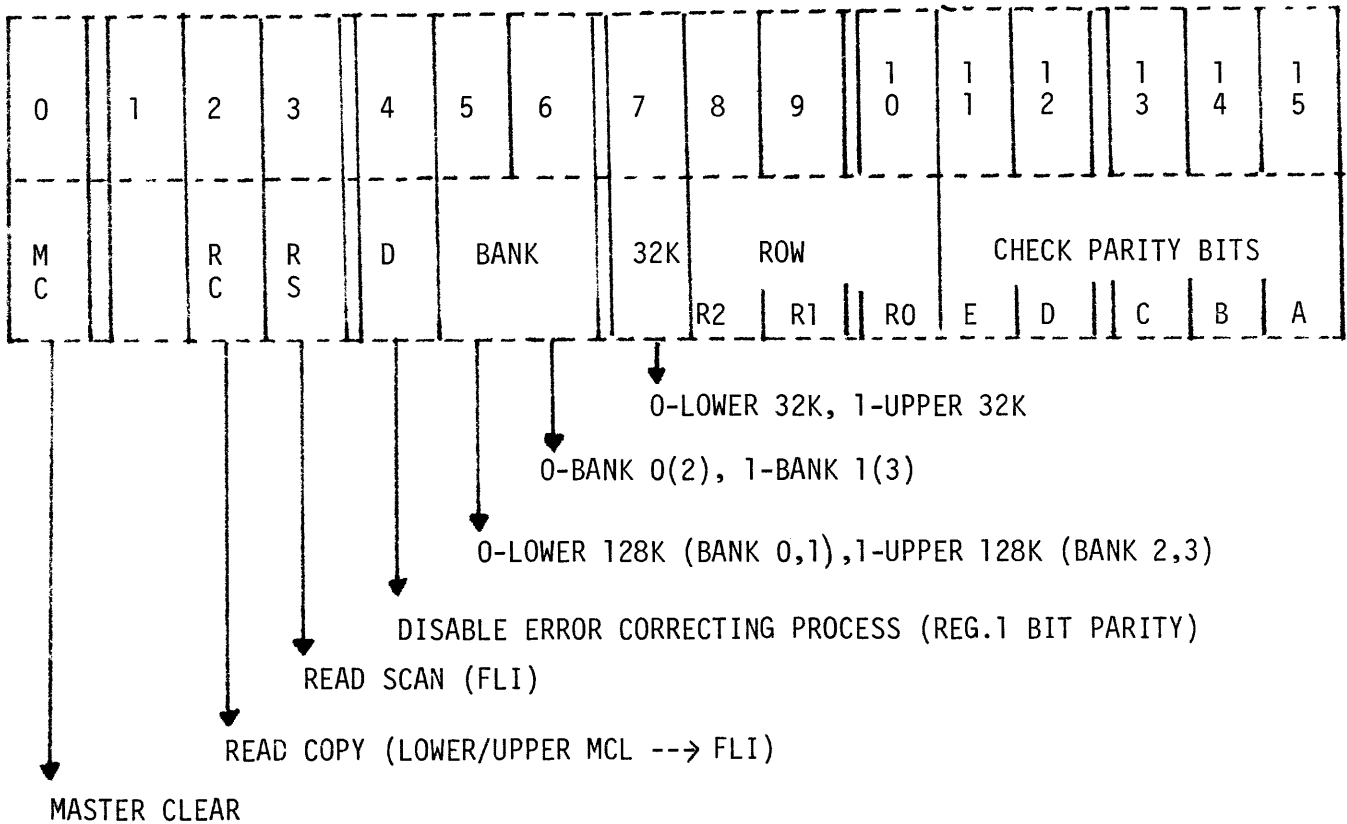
| 0 | 1 | 2 | 3 | 4 | 5 | 6 | 7 | 8 | 9 | 10 | 11 | 12 | 13 | 14 | 15 |
|---|---|---|---|---|---|---|---|---|---|---|---|---|---|---|---|
| MC | | RC | RS | D | BANK | | 32K | ROW R2 | R1 | R0 | CHECK PARITY BITS E | D | C | B | A |

0-LOWER 32K, 1-UPPER 32K

0-BANK 0(2), 1-BANK 1(3)

0-LOWER 128K (BANK 0,1),1-UPPER 128K (BANK 2,3)

DISABLE ERROR CORRECTING PROCESS (REG.1 BIT PARITY)

READ SCAN (FLI)

READ COPY (LOWER/UPPER MCL --> FLI)

MASTER CLEAR